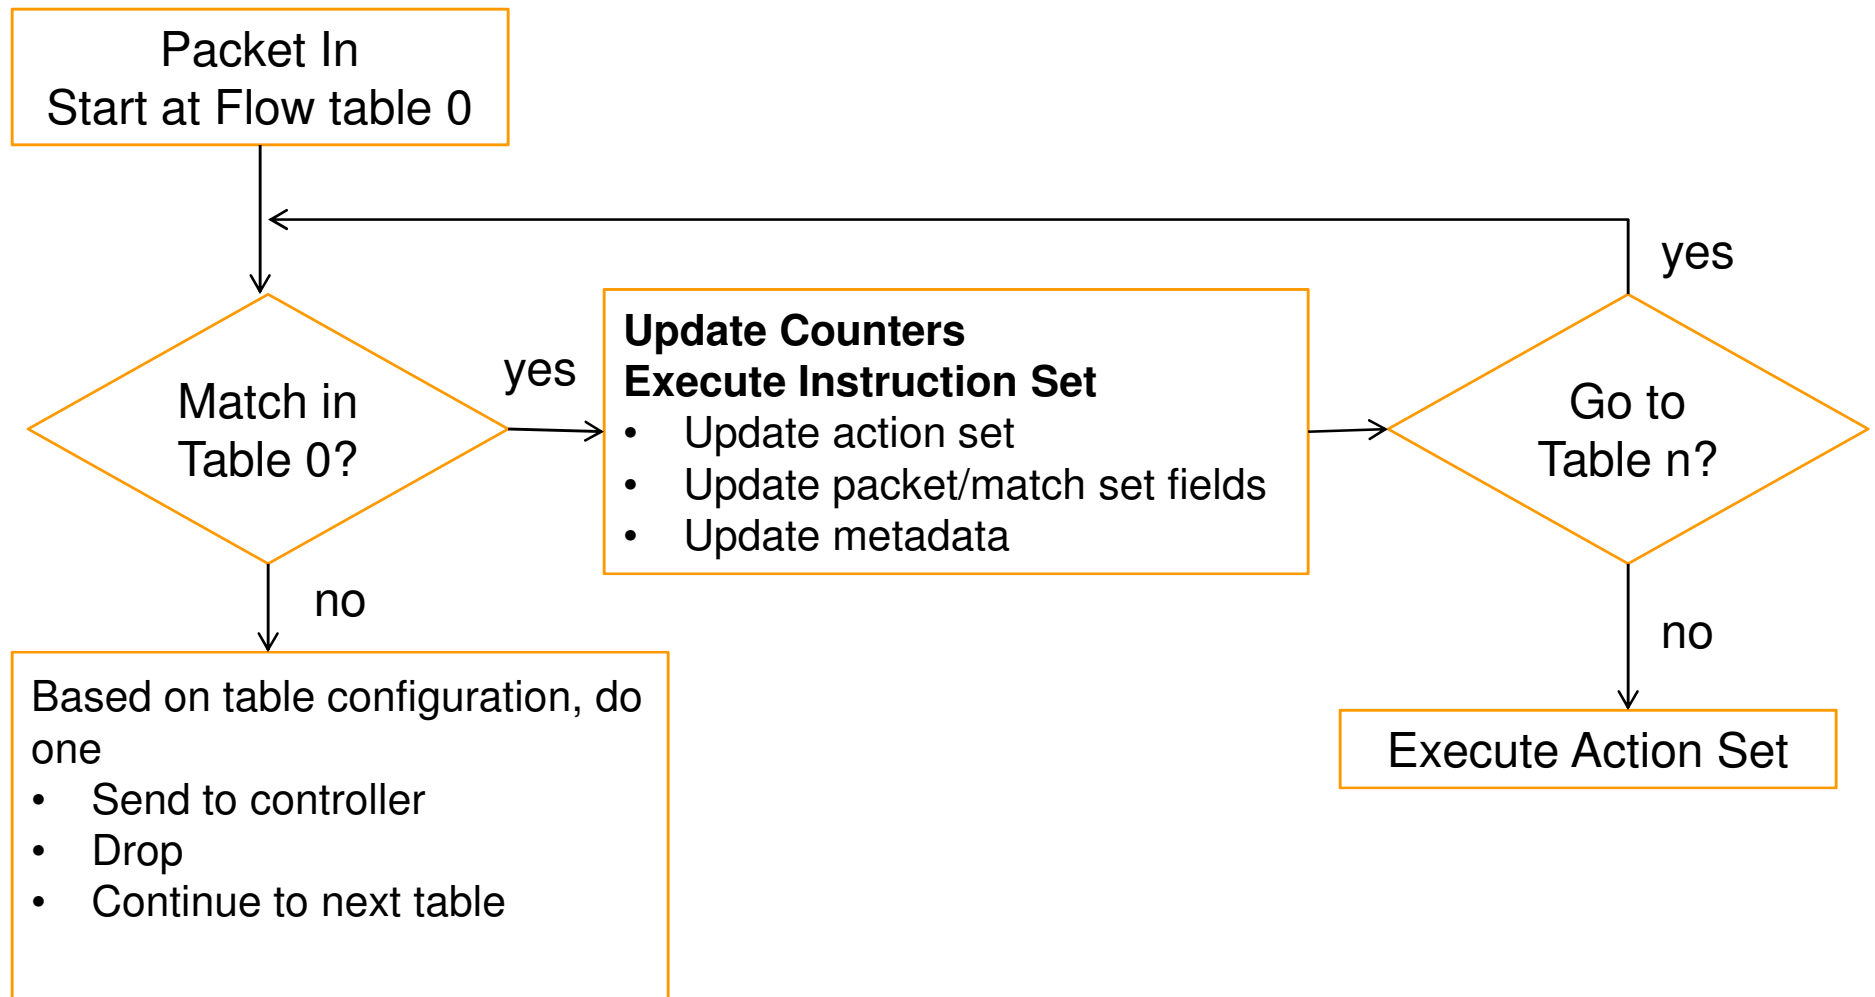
Packet In
Start at Flow table 0

yes

Match in Table 0?

yes

**Update Counters**
**Execute Instruction Set**
- Update action set
- Update packet/match set fields
- Update metadata

Go to Table n?

no

Based on table configuration, do one
- Send to controller
- Drop
- Continue to next table

no

Execute Action Set